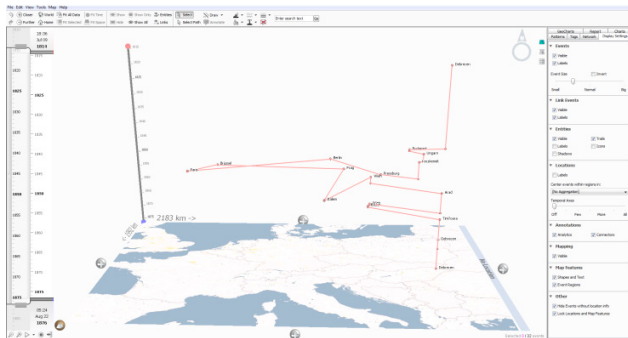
File Edit View Tools Map Help

Clear Check Fit All Data Fit Time Show Show Only Select Entities Draw
Further Home Fit Selected Fit Region Hide Show All Links Select Path Annotate

1814
1815
1820
1825
1830
1835
1840
1845
1850
1855
1860
1865
1870
1875
1876

2183 km ->

Paris
Bristol
Berlin
Praha
Budapest
Kraków
Lviv
Kyiv
Warszawa
Odessa

Events
Visible
Labels
Event Size
Small Normal Big

Link Events
Visible
Labels

Entities
Visible
Trails
Labels
Icons
Shadows

Locations
Labels
Temporal Axis
Off Few More All

Annotations
Analytics
Connectors

Mapping
Visible

Map Features
Shapes and Text
Event Regions

Other
Hide Events without location info
Lock Locations and Map Features